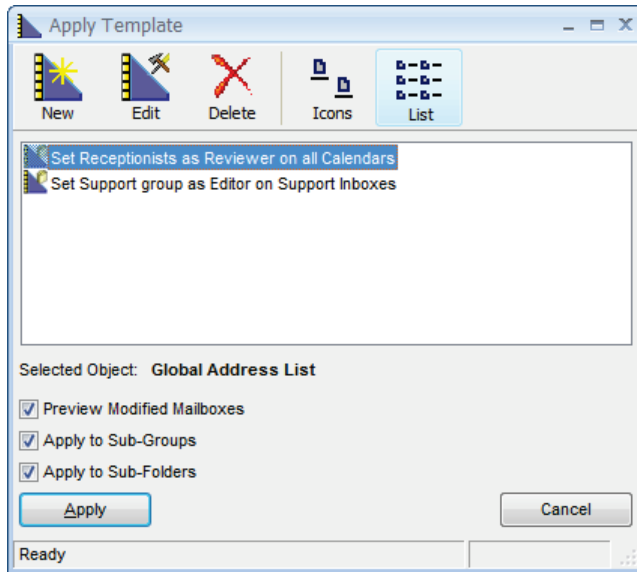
Apply Template

New
Edit
Delete
Icons
List

Set Receptionists as Reviewer on all Calendars
Set Support group as Editor on Support Inboxes

Selected Object: Global Address List

Preview Modified Mailboxes
Apply to Sub-Groups
Apply to Sub-Folders

Apply
Cancel

Ready